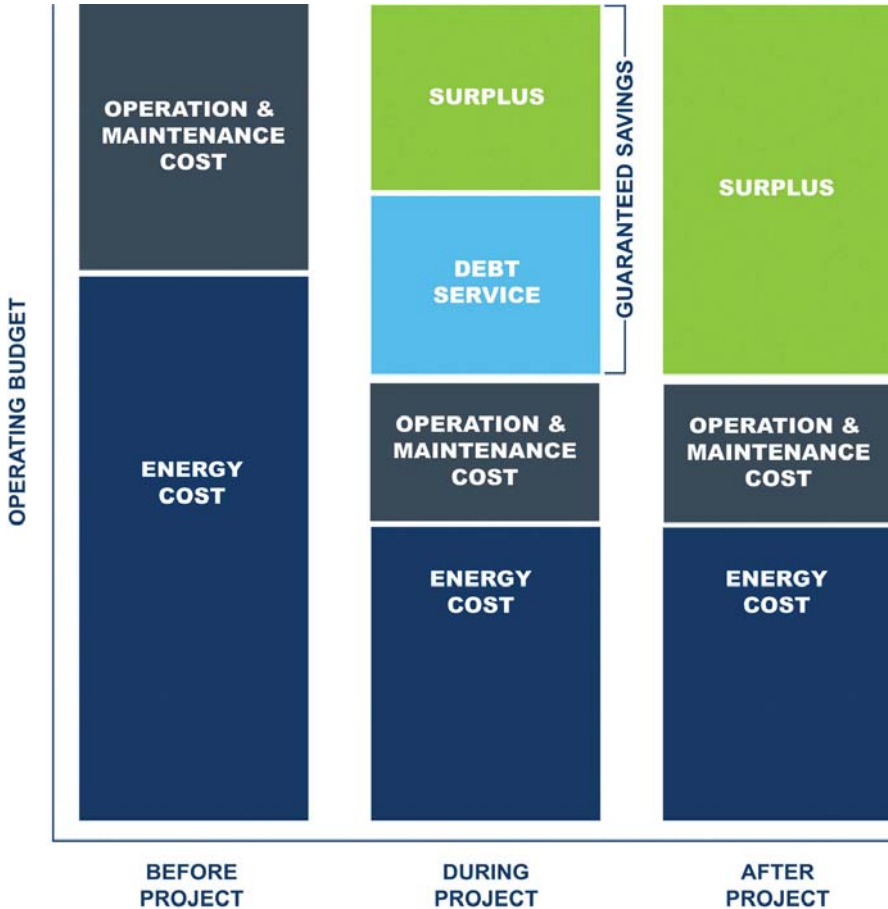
OPERATING BUDGET

OPERATION & MAINTENANCE COST

ENERGY COST

SURPLUS

DEBT SERVICE

GUARANTEED SAVINGS

OPERATION & MAINTENANCE COST

ENERGY COST

SURPLUS

OPERATION & MAINTENANCE COST

ENERGY COST

BEFORE PROJECT

DURING PROJECT

AFTER PROJECT